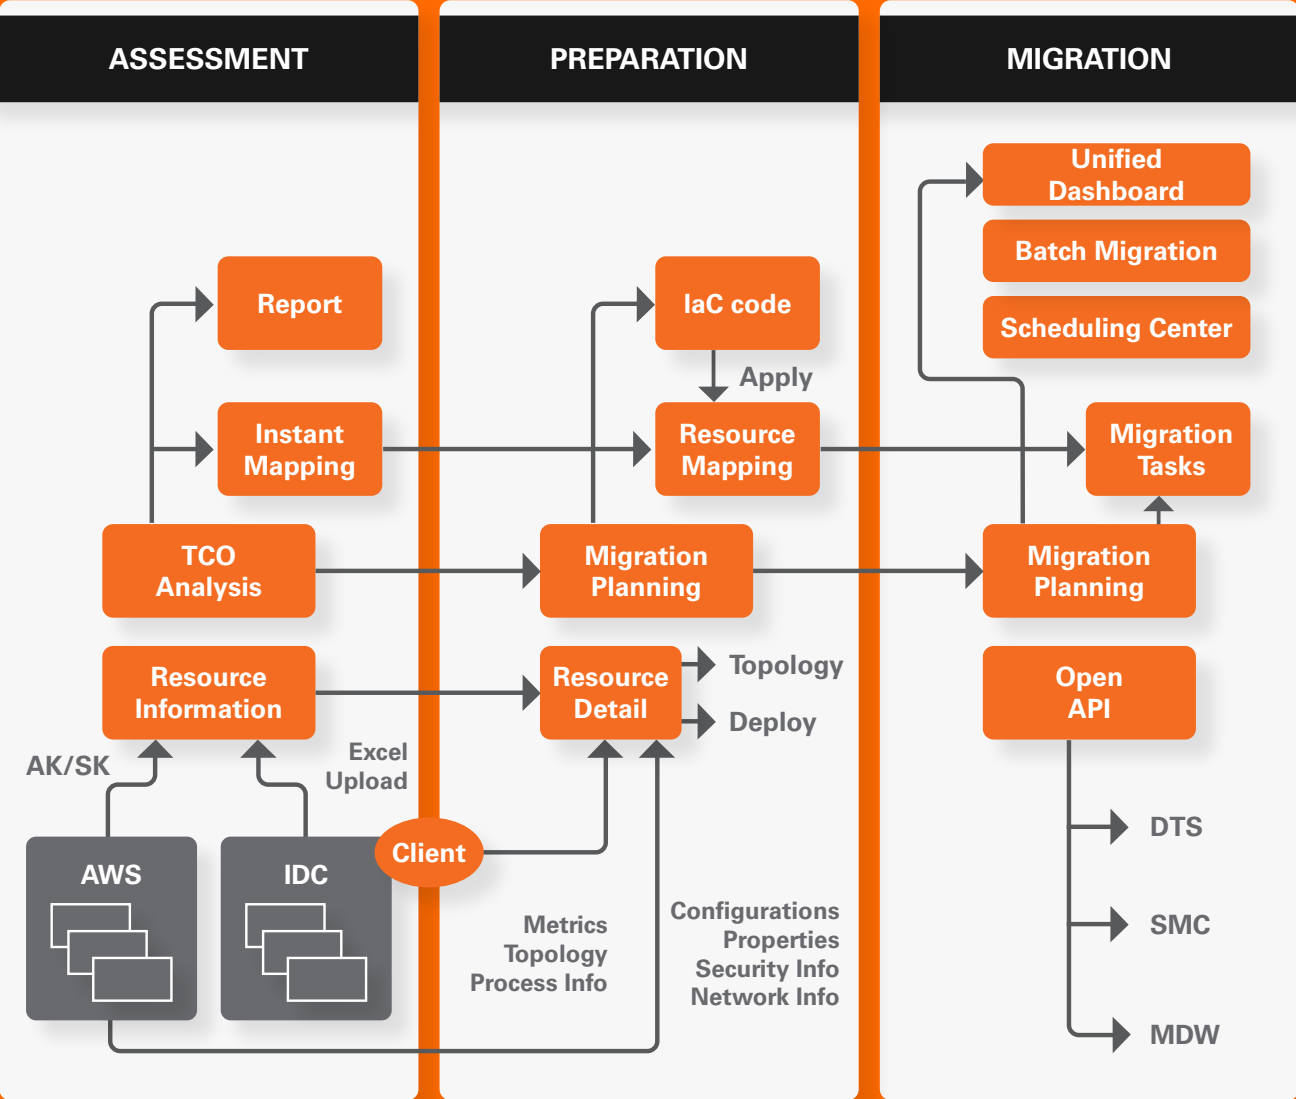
ASSESSMENT

PREPARATION

MIGRATION

Report

Instant Mapping

TCO Analysis

Resource Information

AK/SK

Excel Upload

AWS

IDC

Client

IaC code

Apply

Resource Mapping

Migration Planning

Resource Detail

Topology

Deploy

Metrics
Topology
Process Info

Configurations
Properties
Security Info
Network Info

Unified Dashboard

Batch Migration

Scheduling Center

Migration Tasks

Migration Planning

Open API

DTS

SMC

MDW